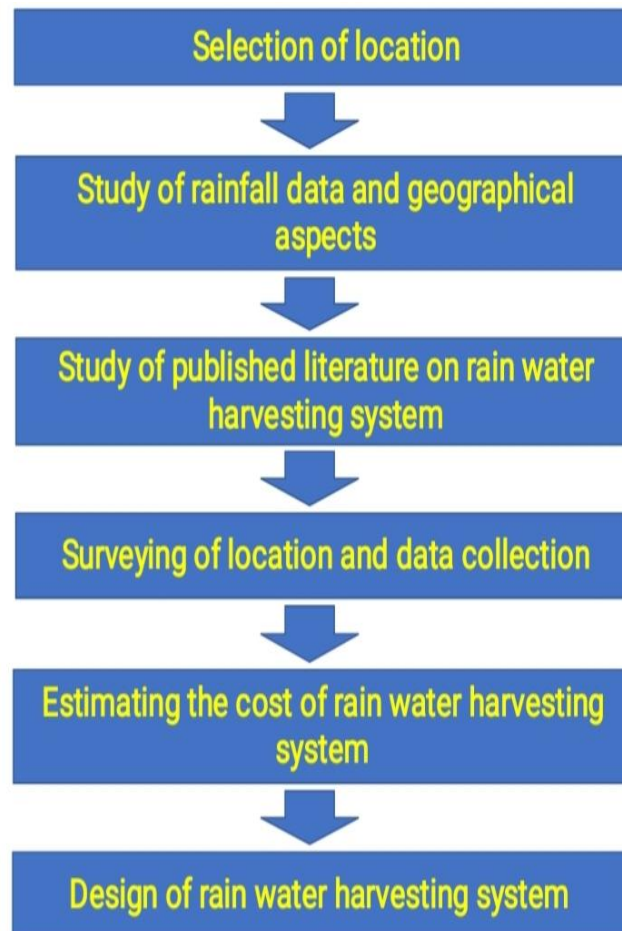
Selection of location

Study of rainfall data and geographical aspects

Study of published literature on rain water harvesting system

Surveying of location and data collection

Estimating the cost of rain water harvesting system

Design of rain water harvesting system